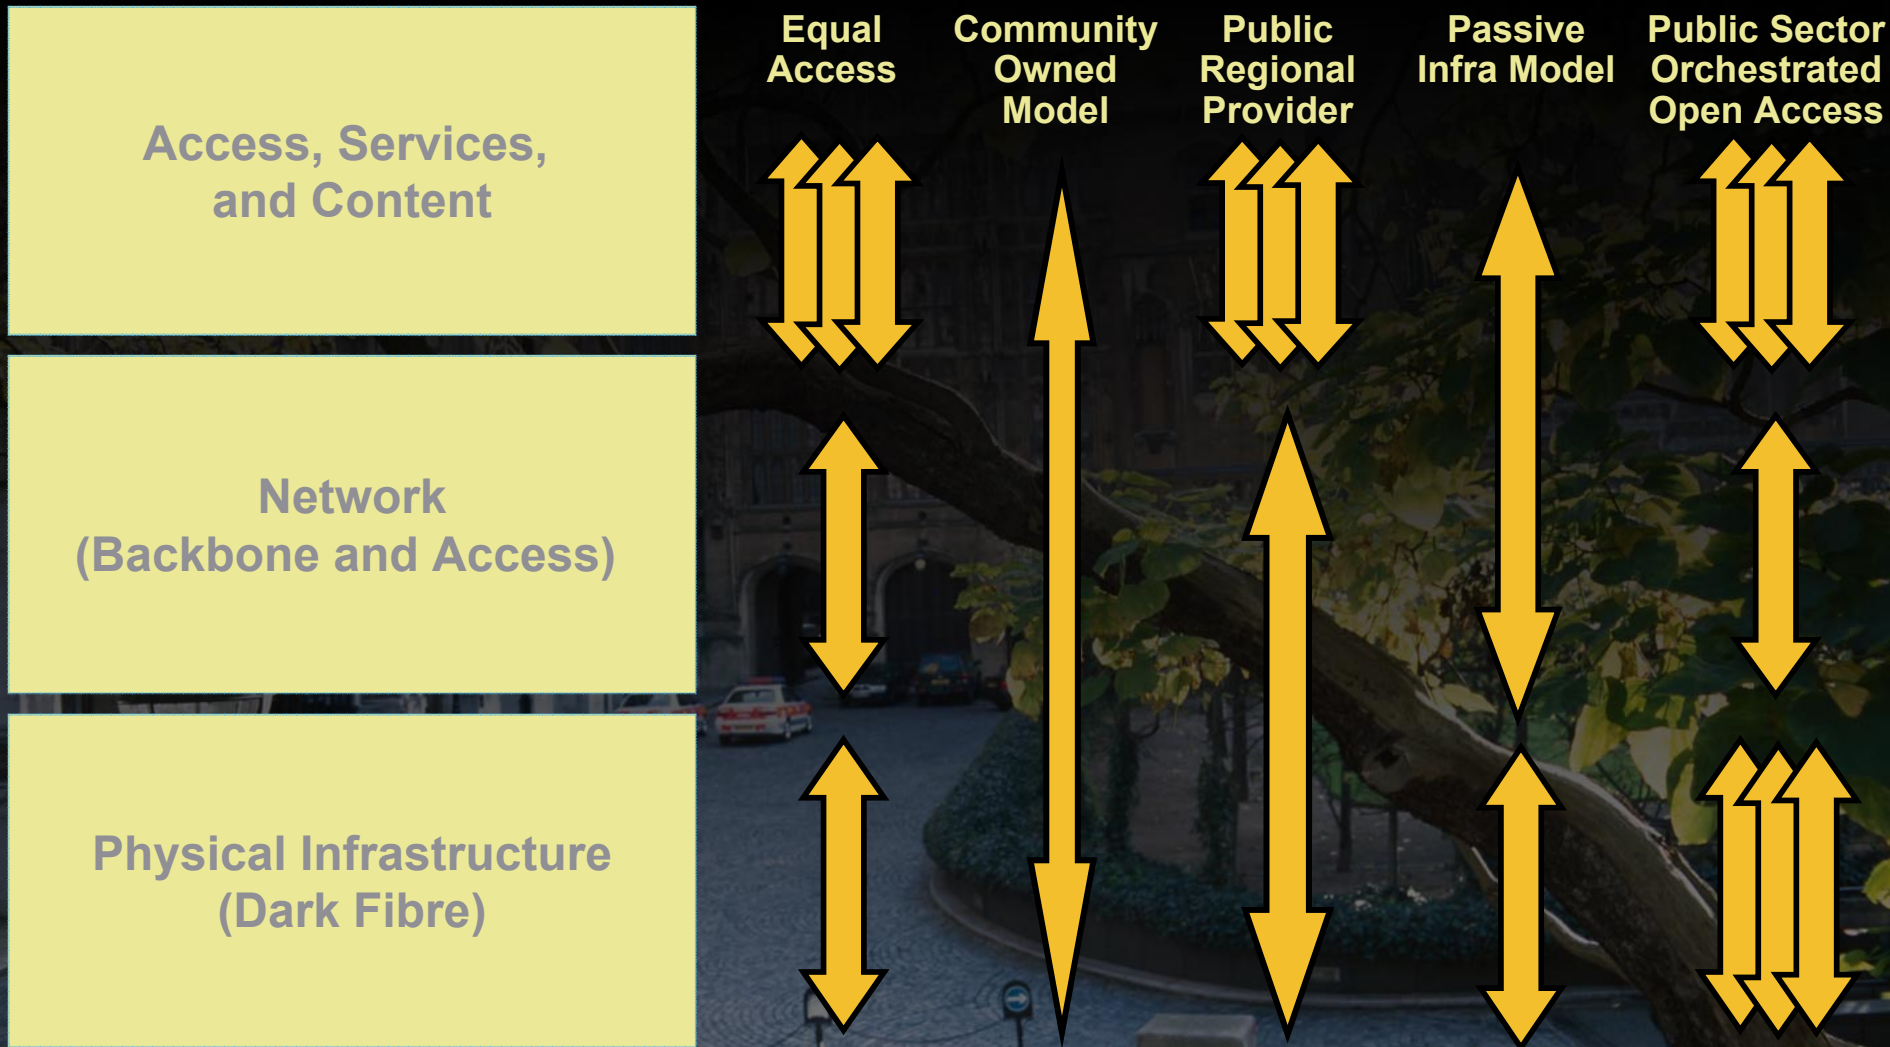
Access, Services, and Content

Network (Backbone and Access)

Physical Infrastructure (Dark Fibre)

Equal Access

Community Owned Model

Public Regional Provider

Passive Infra Model

Public Sector Orchestrated Open Access